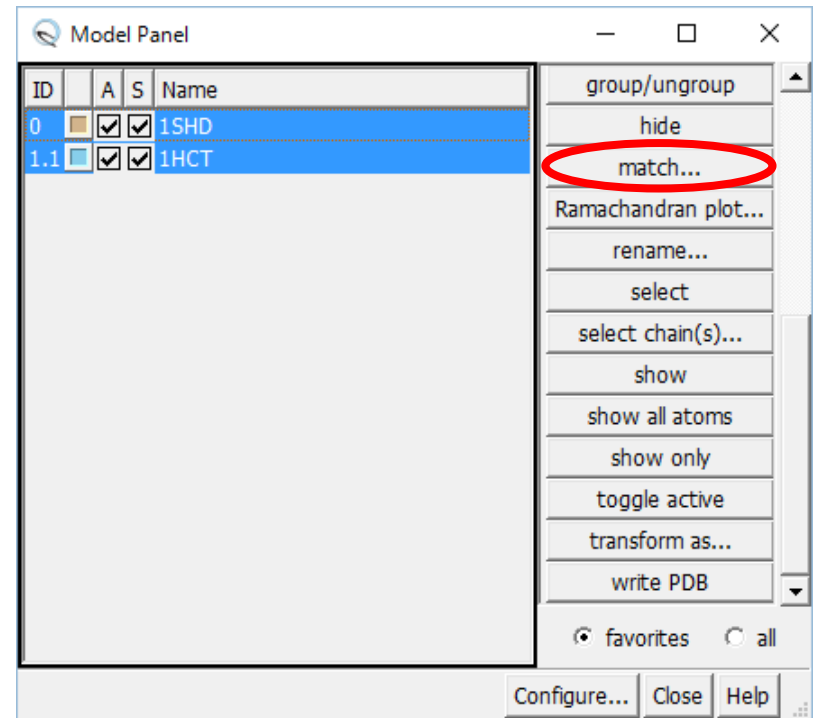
Model Panel

| ID | | A | S | Name |
|---|---|---|---|---|
| 0 | | ☑ | ☑ | 1SHD |
| 1.1 | | ☑ | ☑ | 1HCT |

group/ungroup
hide
match...
Ramachandran plot...
rename...
select
select chain(s)...
show
show all atoms
show only
toggle active
transform as...
write PDB

favorites all

Configure... Close Help